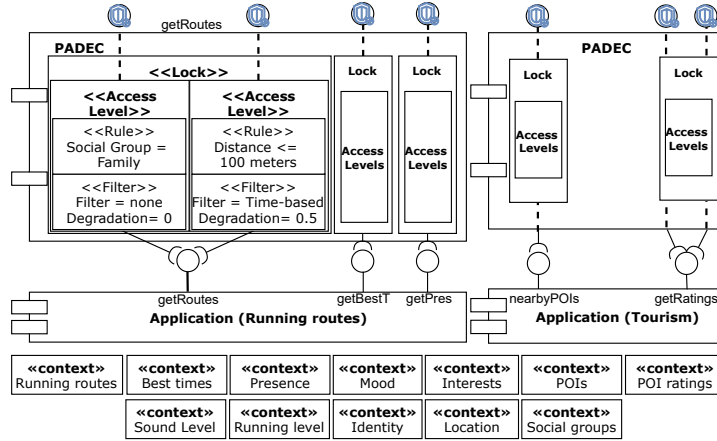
getRoutes

PADEC

<<Lock>>

<<Access Level>>

<<Rule>>
Social Group = Family

<<Filter>>
Filter = none
Degradation= 0

<<Access Level>>

<<Rule>>
Distance <= 100 meters

<<Filter>>
Filter = Time-based
Degradation= 0.5

Lock

Access Levels

Lock

Access Levels

PADEC

Lock

Access Levels

Lock

Access Levels

getRoutes

getBestT

getPres

Application (Running routes)

nearbyPOIs

getRatings

Application (Tourism)

«context»
Running routes

«context»
Best times

«context»
Presence

«context»
Mood

«context»
Interests

«context»
POIs

«context»
POI ratings

«context»
Sound Level

«context»
Running level

«context»
Identity

«context»
Location

«context»
Social groups